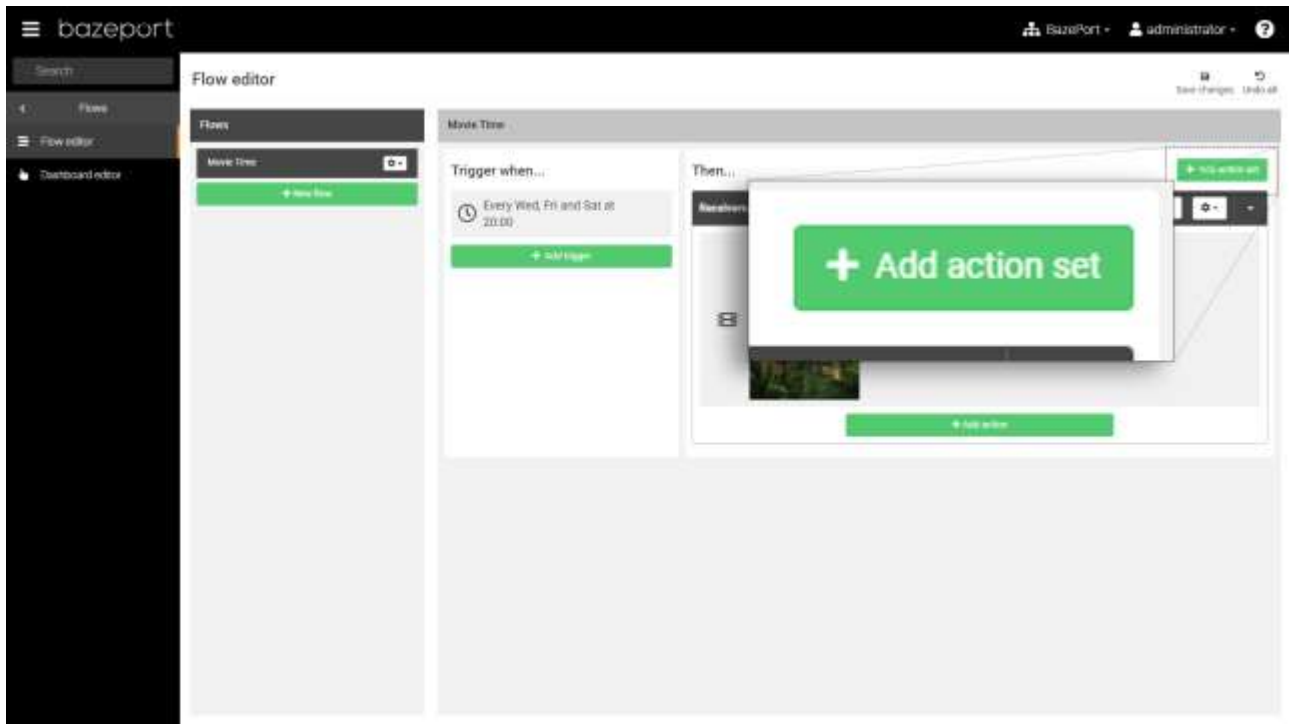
bazeport

BazePort administrator

Search

Flows

Flow editor

Dashboard editor

Flow editor

Save changes Undo all

Flows

Movie Time

+ New flow

Movie Time

Trigger when...

Every Wed, Fri and Sat at 20:00

+ Add trigger

Then...

+ Add action set

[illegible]

+ Add action set

+ Add action